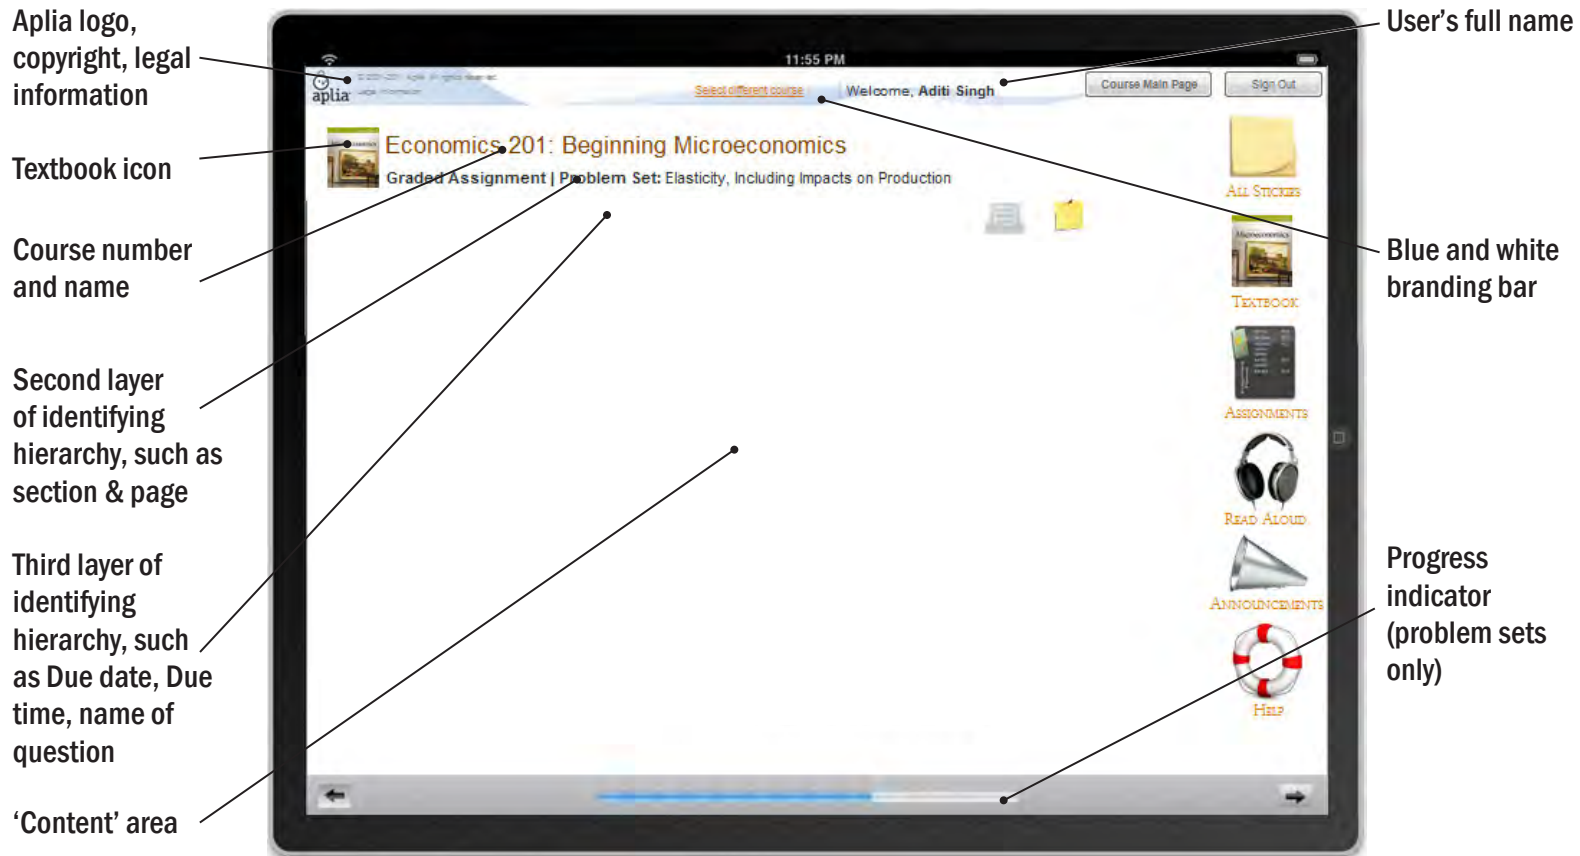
Aplia logo, copyright, legal information

Textbook icon

Course number and name

Second layer of identifying hierarchy, such as section & page

Third layer of identifying hierarchy, such as Due date, Due time, name of question

'Content' area

11:55 PM

aplia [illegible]

Select different course

Welcome, Aditi Singh

Course Main Page

Sign Out

Economics 201: Beginning Microeconomics

Graded Assignment | Problem Set: Elasticity, Including Impacts on Production

All Stickies

Textbook

Assignments

Read Aloud

Announcements

Help

User's full name

Blue and white branding bar

Progress indicator (problem sets only)